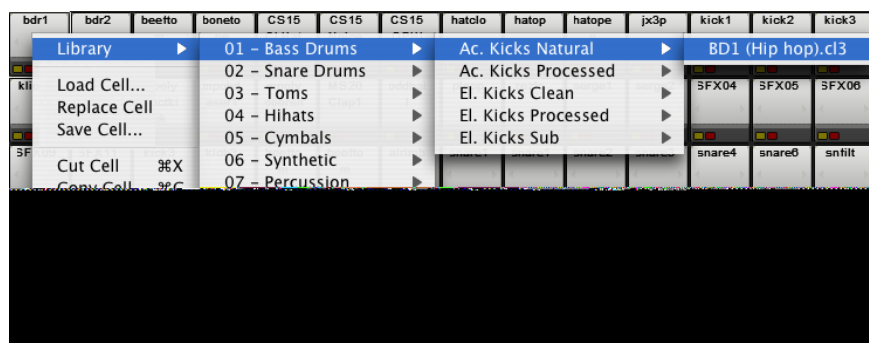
bdr1 bdr2 beefto boneto CS15 CS15 CS15 hatclo hatop hatope jx3p kick1 kick2 kick3

Library
Load Cell...
Replace Cell
Save Cell...
Cut Cell ⌘X
Copy Cell ⌘C

01 – Bass Drums
02 – Snare Drums
03 – Toms
04 – Hihats
05 – Cymbals
06 – Synthetic
07 – Percussion

Ac. Kicks Natural
Ac. Kicks Processed
El. Kicks Clean
El. Kicks Processed
El. Kicks Sub

BD1 (Hip hop).cl3

SFX04 SFX05 SFX06
snare4 snare6 snfilt